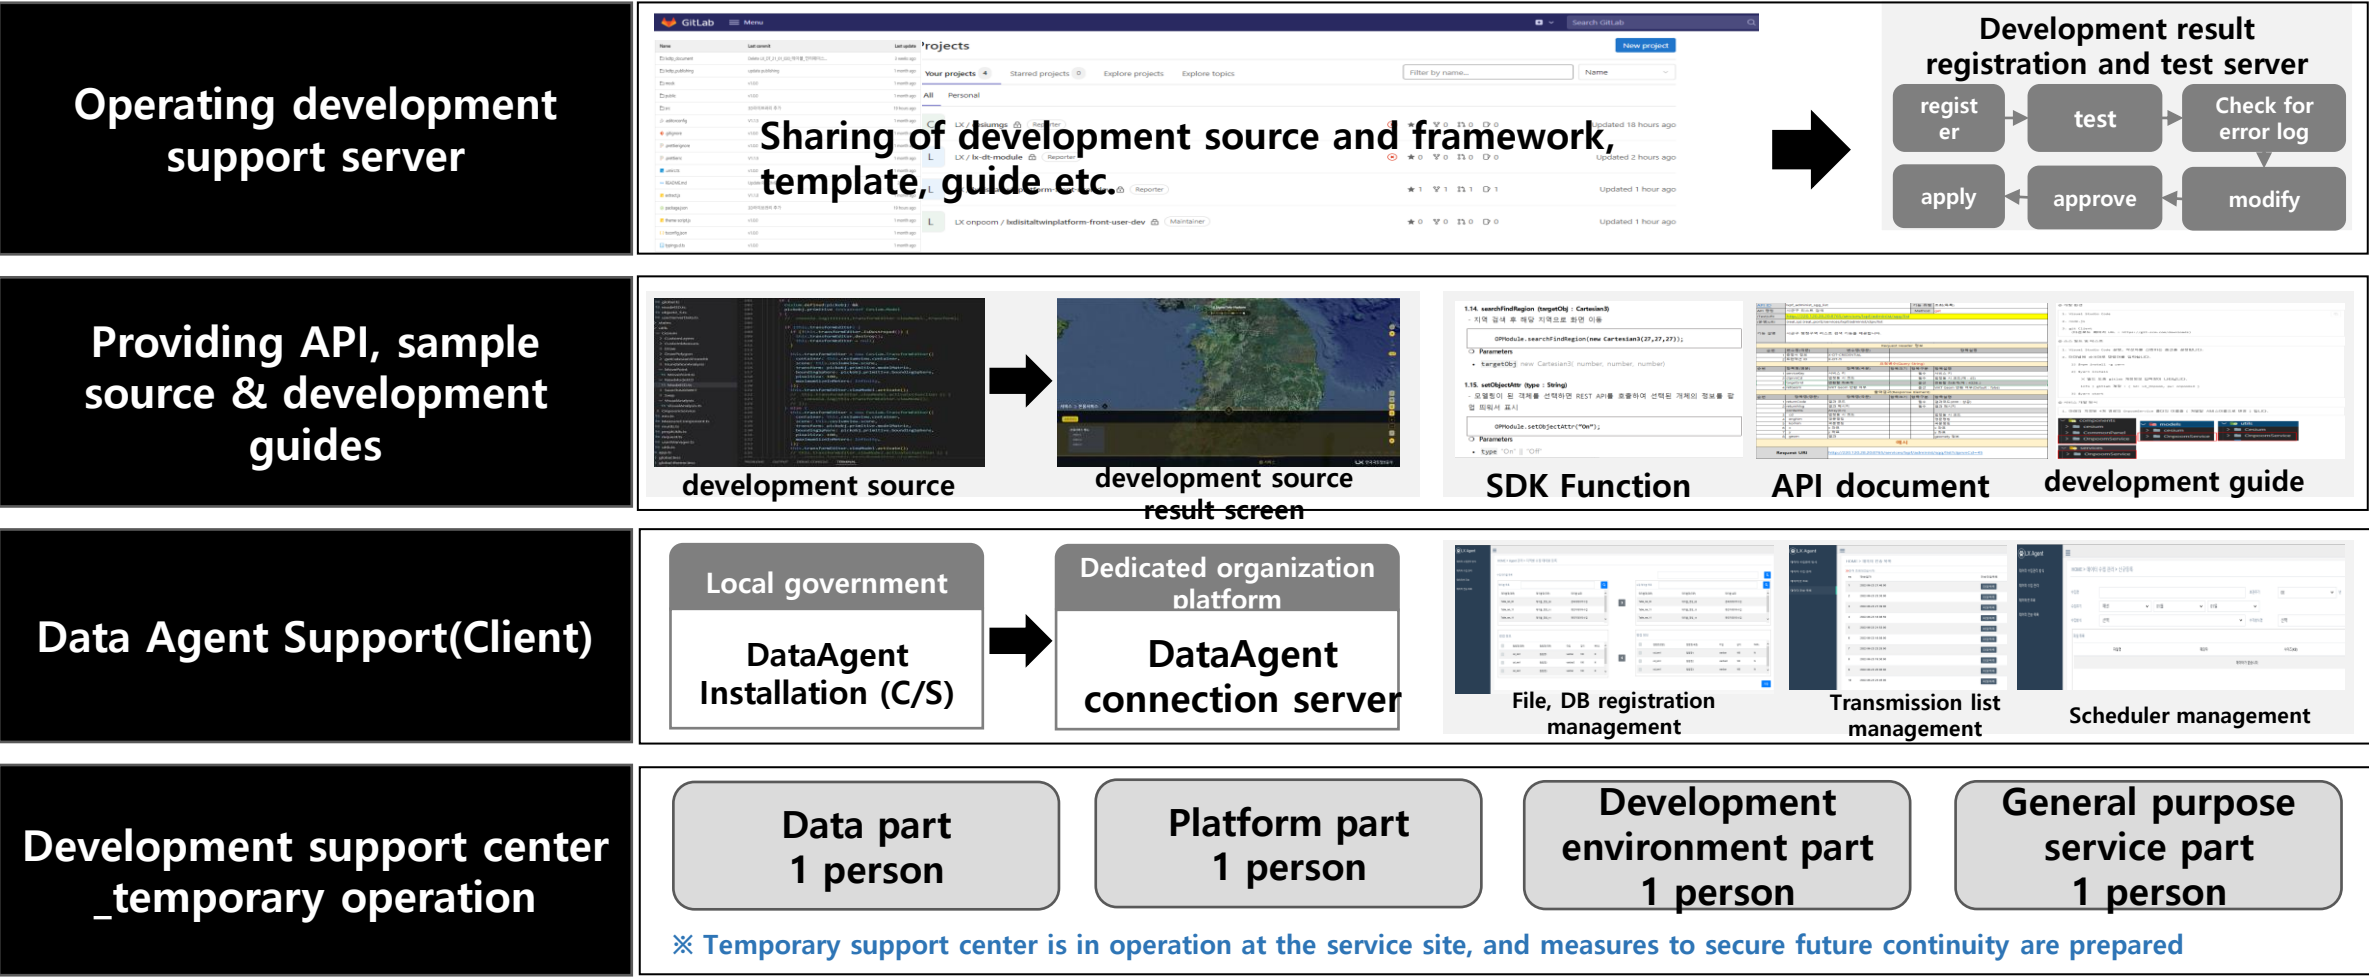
Operating development support server

GitLab Menu
Projects
New project
Your projects 4 Starred projects 0 Explore projects Explore topics
All Personal
Sharing of development source and framework, template, guide etc.
LX / lx-dt-module Reporter
Updated 18 hours ago
Updated 2 hours ago
Updated 1 hour ago
LX onpoom / lxdisitaltwinplatform-front-user-dev Maintainer
Updated 1 hour ago

Development result registration and test server
register
test
Check for error log
apply
approve
modify

Providing API, sample source & development guides

development source
development source result screen
SDK Function
API document
development guide

Data Agent Support(Client)

Local government
DataAgent Installation (C/S)
Dedicated organization platform
DataAgent connection server
File, DB registration management
Transmission list management
Scheduler management

Development support center _temporary operation

Data part 1 person
Platform part 1 person
Development environment part 1 person
General purpose service part 1 person
※ Temporary support center is in operation at the service site, and measures to secure future continuity are prepared